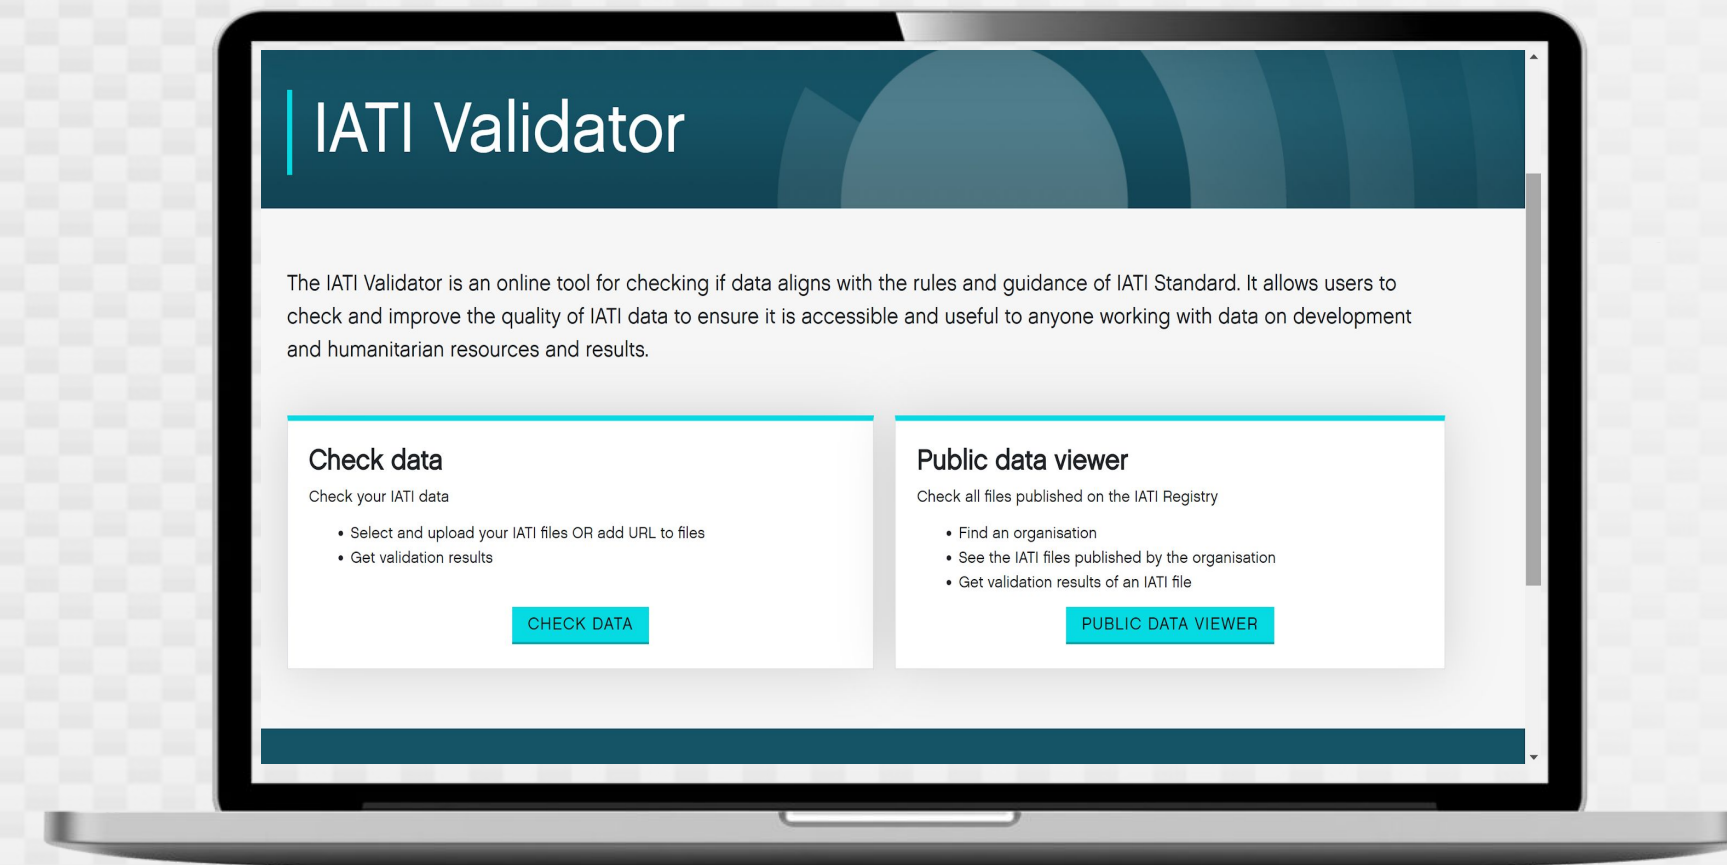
IATI Validator

The IATI Validator is an online tool for checking if data aligns with the rules and guidance of IATI Standard. It allows users to check and improve the quality of IATI data to ensure it is accessible and useful to anyone working with data on development and humanitarian resources and results.

Check data

Check your IATI data

- Select and upload your IATI files OR add URL to files
- Get validation results

CHECK DATA

Public data viewer

Check all files published on the IATI Registry

- Find an organisation
- See the IATI files published by the organisation
- Get validation results of an IATI file

PUBLIC DATA VIEWER